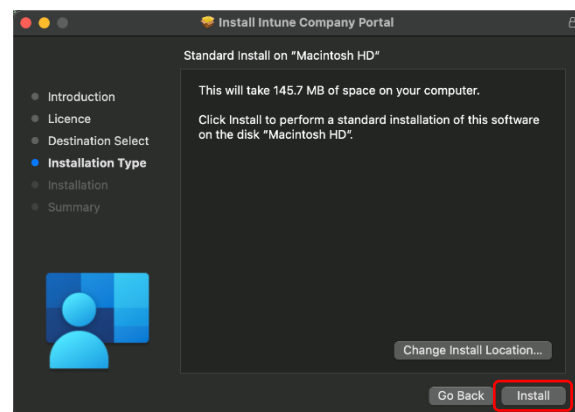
Install Intune Company Portal

Standard Install on "Macintosh HD"

Introduction
Licence
Destination Select
Installation Type
Installation
Summary

This will take 145.7 MB of space on your computer.

Click Install to perform a standard installation of this software on the disk "Macintosh HD".

Change Install Location...

Go Back
Install